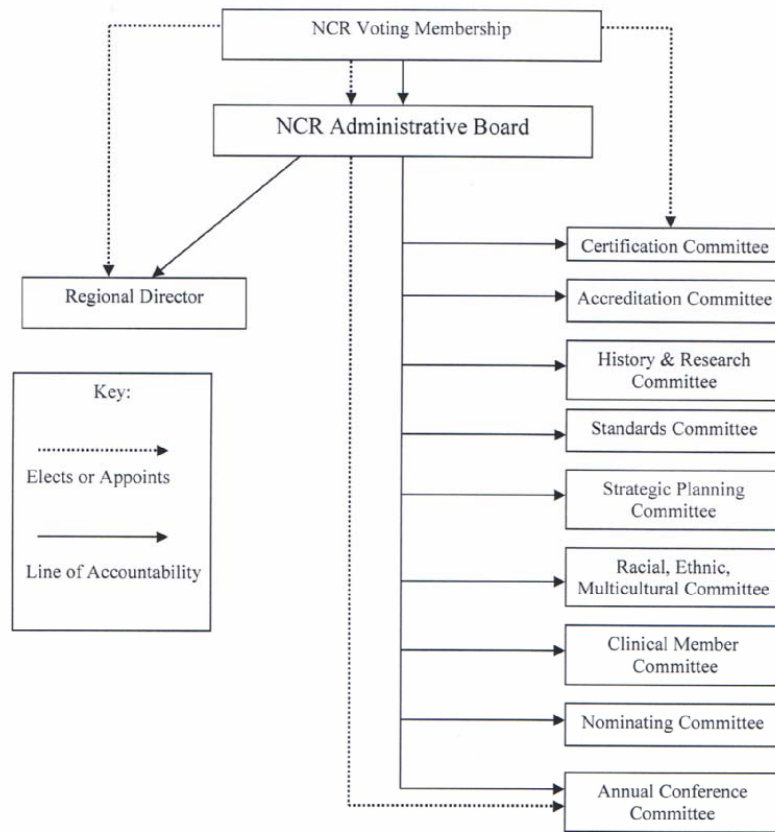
NCR Voting Membership

NCR Administrative Board

Regional Director

Key:

Elects or Appoints

Line of Accountability

Certification Committee

Accreditation Committee

History & Research Committee

Standards Committee

Strategic Planning Committee

Racial, Ethnic, Multicultural Committee

Clinical Member Committee

Nominating Committee

Annual Conference Committee